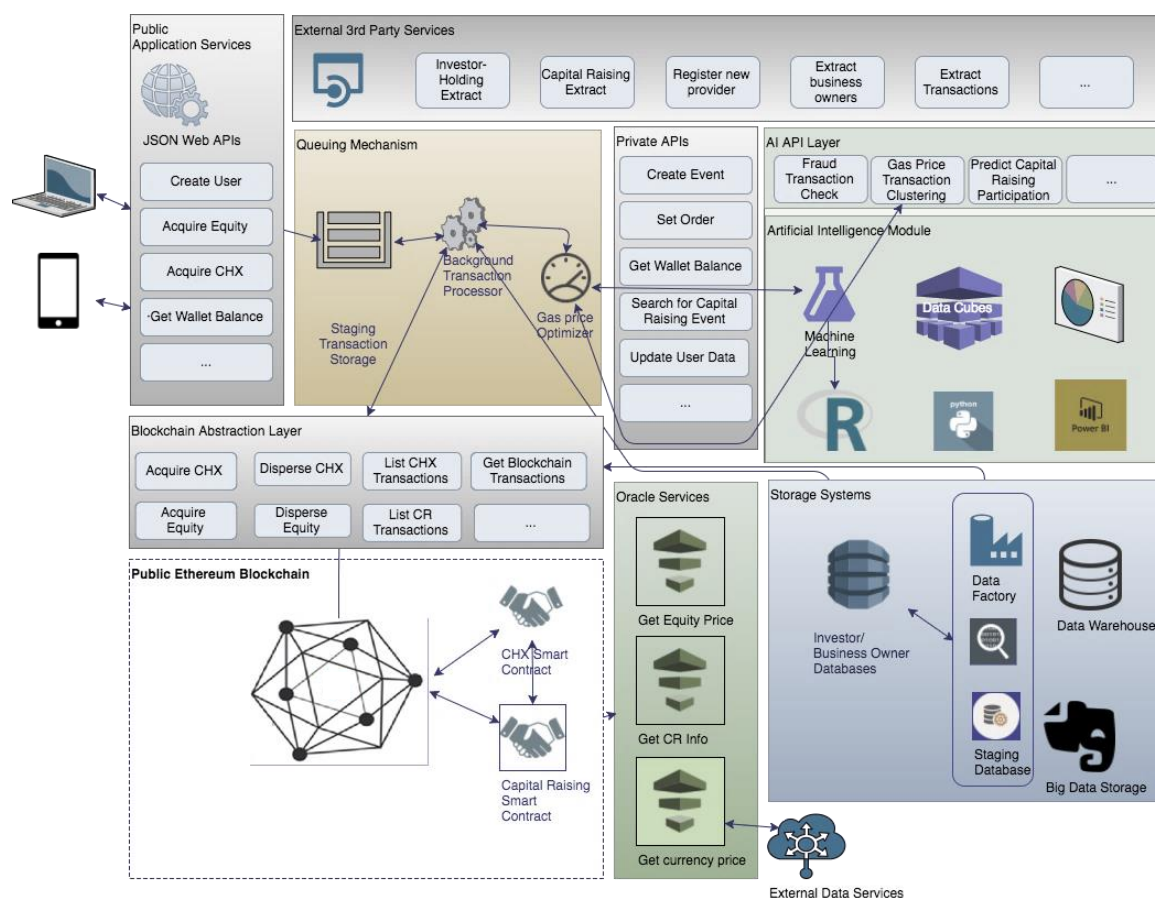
Public Application Services

JSON Web APIs

Create User

Acquire Equity

Acquire CHX

·Get Wallet Balance

...

External 3rd Party Services

Investor-Holding Extract

Capital Raising Extract

Register new provider

Extract business owners

Extract Transactions

...

Queuing Mechanism

Staging Transaction Storage

Background Transaction Processor

Gas price Optimizer

Private APIs

Create Event

Set Order

Get Wallet Balance

Search for Capital Raising Event

Update User Data

...

AI API Layer

Fraud Transaction Check

Gas Price Transaction Clustering

Predict Capital Raising Participation

...

Artificial Intelligence Module

Machine Learning

Data Cubes

R

python

Power BI

Blockchain Abstraction Layer

Acquire CHX

Disperse CHX

List CHX Transactions

Get Blockchain Transactions

Acquire Equity

Disperse Equity

List CR Transactions

...

Public Ethereum Blockchain

CHX Smart Contract

Capital Raising Smart Contract

Oracle Services

Get Equity Price

Get CR Info

Get currency price

External Data Services

Storage Systems

Investor/ Business Owner Databases

Data Factory

Staging Database

Data Warehouse

Big Data Storage